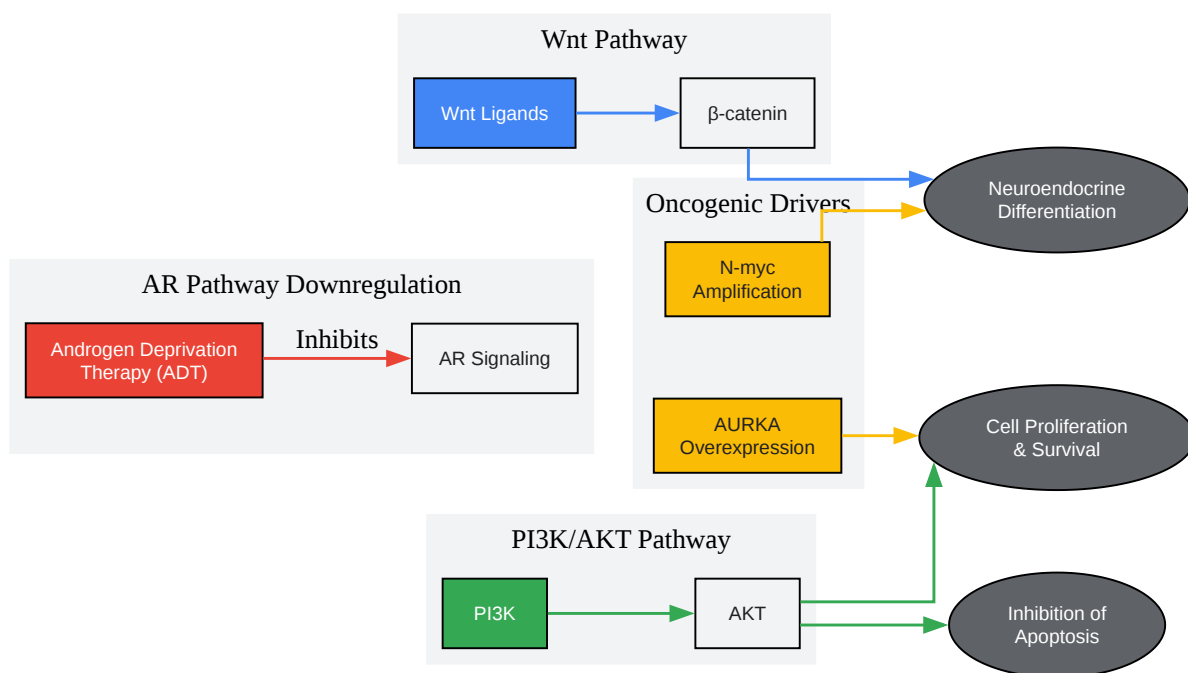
Wnt Pathway

Wnt Ligands

β-catenin

Neuroendocrine Differentiation

Oncogenic Drivers

N-myc Amplification

AR Pathway Downregulation

Androgen Deprivation Therapy (ADT)

Inhibits

AR Signaling

AURKA Overexpression

Cell Proliferation & Survival

PI3K/AKT Pathway

PI3K

AKT

Inhibition of Apoptosis